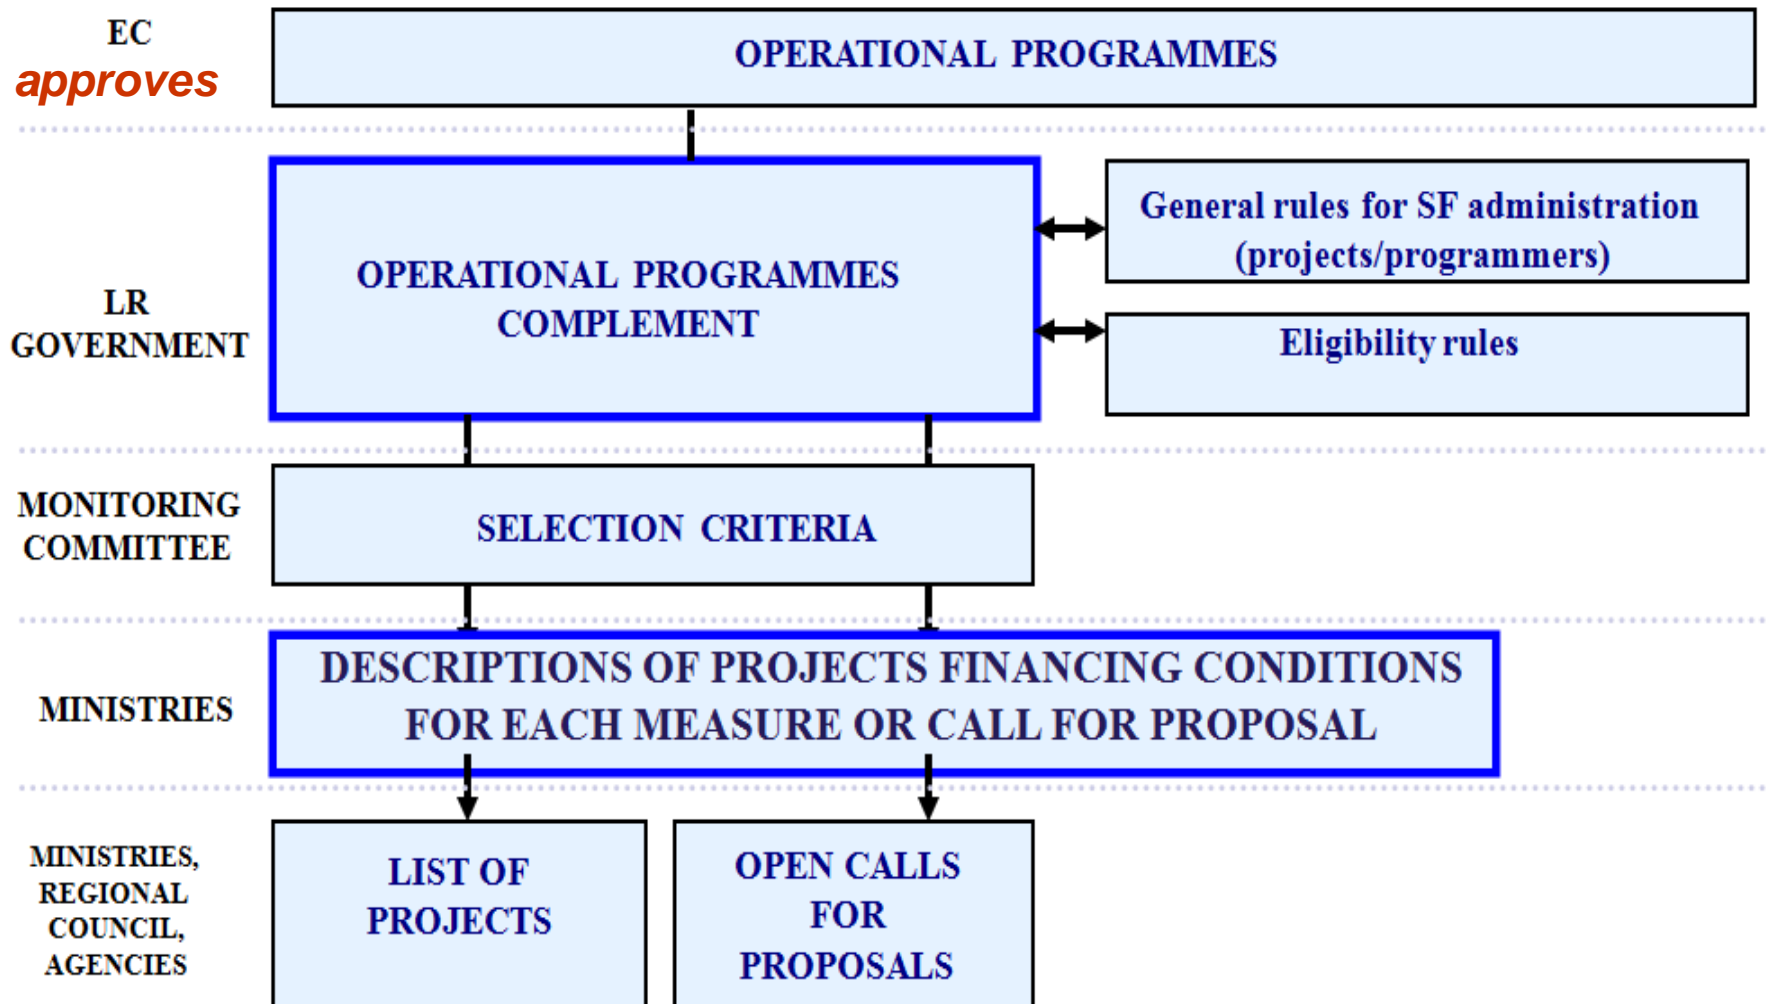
EC
approves

OPERATIONAL PROGRAMMES

LR
GOVERNMENT

OPERATIONAL PROGRAMMES
COMPLEMENT

General rules for SF administration
(projects/programmers)

Eligibility rules

MONITORING
COMMITTEE

SELECTION CRITERIA

MINISTRIES

DESCRIPTIONS OF PROJECTS FINANCING CONDITIONS
FOR EACH MEASURE OR CALL FOR PROPOSAL

MINISTRIES,
REGIONAL
COUNCIL,
AGENCIES

LIST OF
PROJECTS

OPEN CALLS
FOR
PROPOSALS